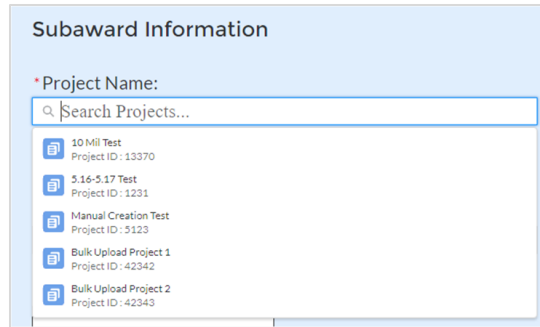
Subaward Information

*Project Name:

Search Projects...

10 Mil Test
Project ID : 13370

5.16-5.17 Test
Project ID : 1231

Manual Creation Test
Project ID : 5123

Bulk Upload Project 1
Project ID : 42342

Bulk Upload Project 2
Project ID : 42343